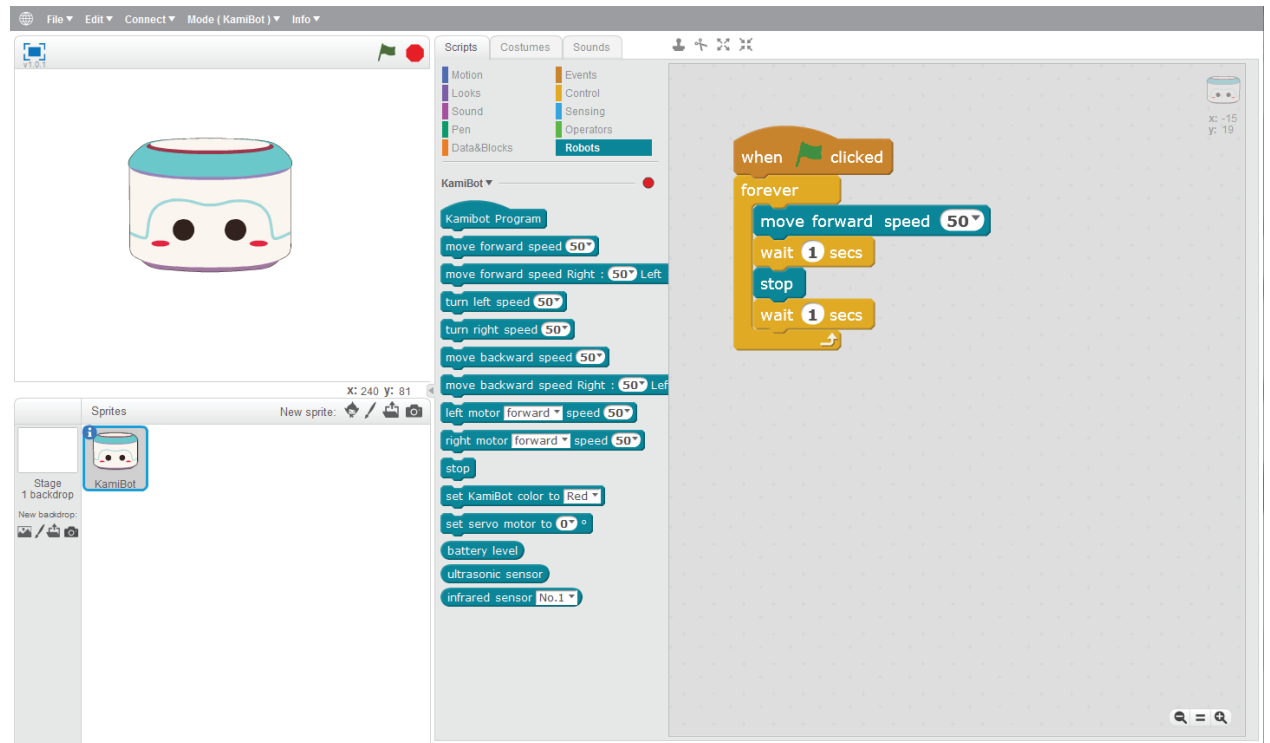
File ▾ Edit ▾ Connect ▾ Mode ( KamiBot ) ▾ Info ▾

v1.0.1

Scripts Costumes Sounds

Motion
Looks
Sound
Pen
Data&Blocks
Events
Control
Sensing
Operators
Robots

KamiBot ▾

Kamibot Program
move forward speed 50
move forward speed Right : 50 Left
turn left speed 50
turn right speed 50
move backward speed 50
move backward speed Right : 50 Lef
left motor forward speed 50
right motor forward speed 50
stop
set KamiBot color to Red
set servo motor to 0 °
battery level
ultrasonic sensor
infrared sensor No.1

when clicked
forever
move forward speed 50
wait 1 secs
stop
wait 1 secs

x: -15
y: 19

x: 240 y: 81

Sprites
New sprite:

KamiBot

Stage
1 backdrop
New backdrop: